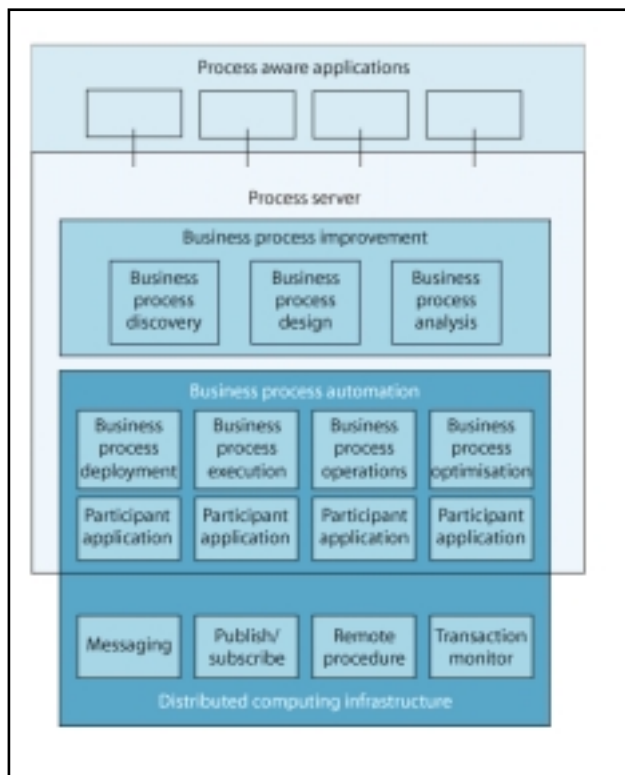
Process aware applications

Process server

Business process improvement

Business process discovery

Business process design

Business process analysis

Business process automation

Business process deployment

Business process execution

Business process operations

Business process optimisation

Participant application

Participant application

Participant application

Participant application

Messaging

Publish/ subscribe

Remote procedure

Transaction monitor

Distributed computing infrastructure